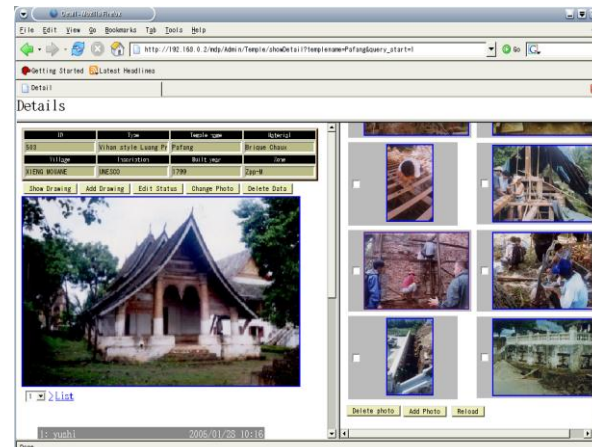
Detail - Mozilla Firefox

File Edit View Go Bookmarks Tab Tools Help

http://192.168.0.2/mdp/Admin/Temple/showDetail?templename=Pafong&query_start=1

Go

Getting Started Latest Headlines

Detail

Details

| ID | Type | Temple name | Material |
|---|---|---|---|
| 503 | Vihan style Luang Pr | Pafong | Brique Chaux |
| Village | Inscription | Built year | Zone |
| XIENG MOUANE | UNESCO | 1799 | Zpp-M |

Show Drawing | Add Drawing | Edit Status | Change Photo | Delete Data

1 List

1: yushi 2005/01/28 10:16

Delete photo | Add Photo | Reload

Done